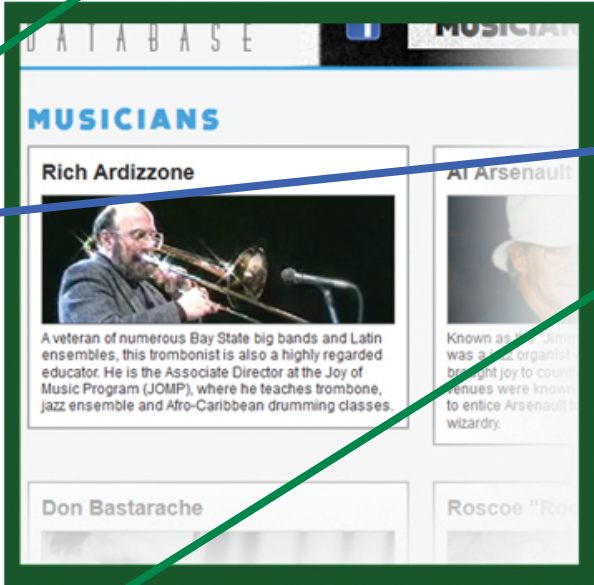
DATABASE

MUSICIAN

MUSICIANS

Rich Ardizzone

A veteran of numerous Bay State big bands and Latin ensembles, this trombonist is also a highly regarded educator. He is the Associate Director at the Joy of Music Program (JOMP), where he teaches trombone, jazz ensemble and Afro-Caribbean drumming classes.

Al Arsenault

Known as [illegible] "Jimm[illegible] was a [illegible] organist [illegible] brought joy to count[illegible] venues were known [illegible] to entice Arsenault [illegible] wizardry.

Don Bastarache

Roscoe "Ro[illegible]